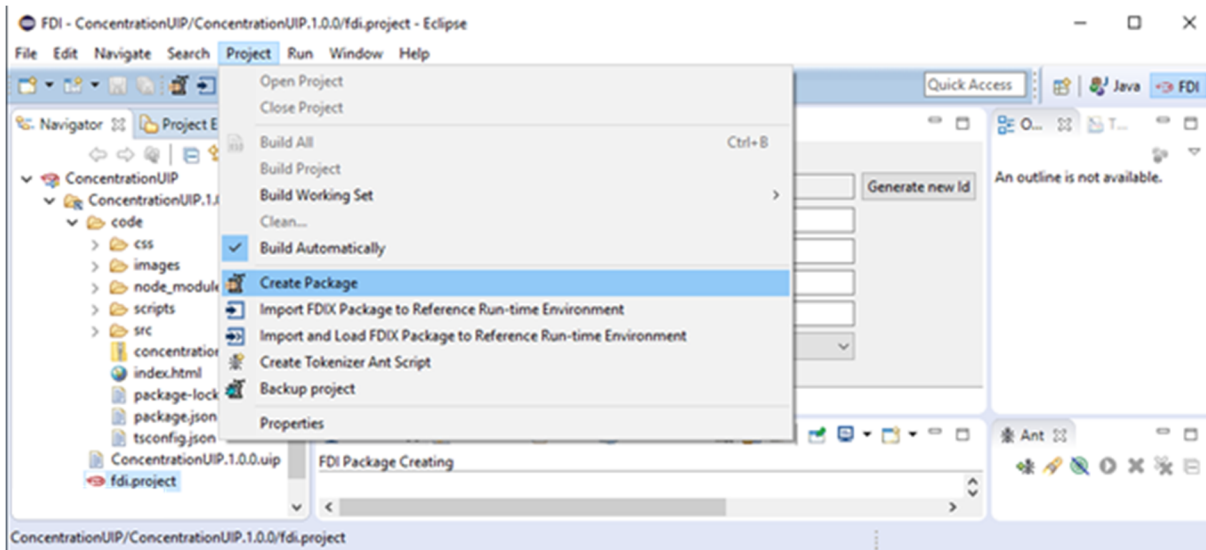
FDI - ConcentrationUIP/ConcentrationUIP.1.0.0/fdi.project - Eclipse

File Edit Navigate Search Project Run Window Help

Quick Access

Java FDI

Navigator ☒ Project E

ConcentrationUIP
ConcentrationUIP.1.
code
css
images
node_module
scripts
src
concentratio
index.html
package-lock
package.json
tsconfig.json
ConcentrationUIP.1.0.0.uip
fdi.project

Open Project
Close Project
Build All Ctrl+B
Build Project
Build Working Set
Clean...
Build Automatically
Create Package
Import FDIX Package to Reference Run-time Environment
Import and Load FDIX Package to Reference Run-time Environment
Create Tokenizer Ant Script
Backup project
Properties

Generate new Id

O... ☒ T...

An outline is not available.

FDI Package Creating

Ant ☒

ConcentrationUIP/ConcentrationUIP.1.0.0/fdi.project